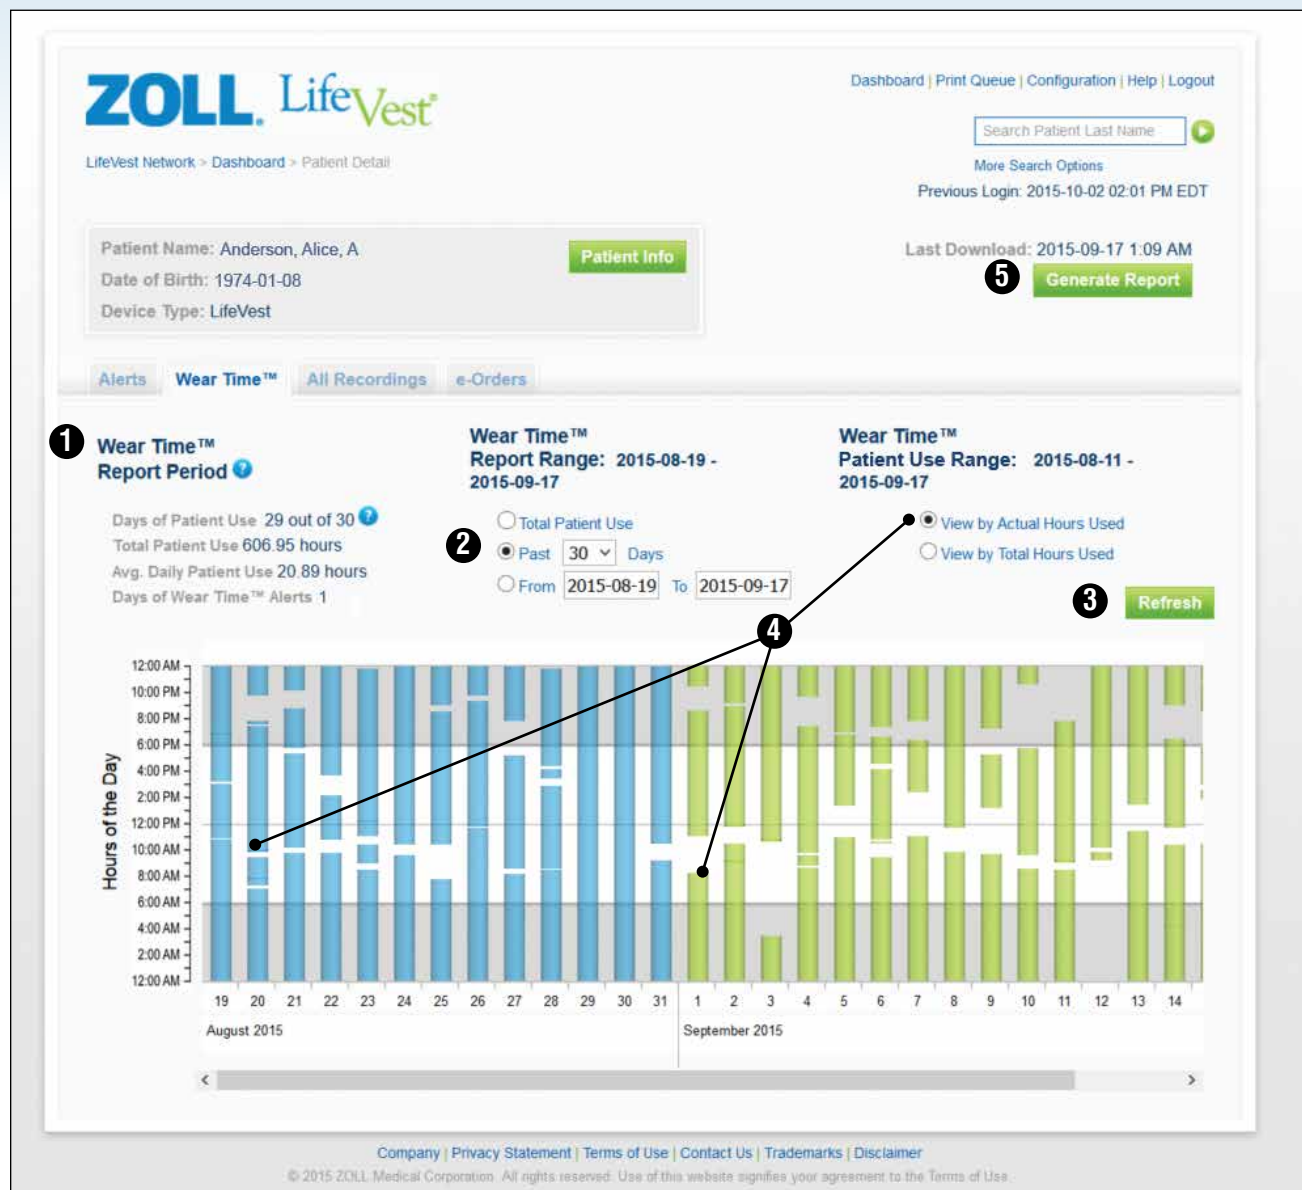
ZOLL. LifeVest

Dashboard | Print Queue | Configuration | Help | Logout

Search Patient Last Name

More Search Options

Previous Login: 2015-10-02 02:01 PM EDT

LifeVest Network > Dashboard > Patient Detail

Patient Name: Anderson, Alice, A
Date of Birth: 1974-01-08
Device Type: LifeVest

Patient Info

Last Download: 2015-09-17 1:09 AM

5 Generate Report

Alerts | Wear Time™ | All Recordings | e-Orders

1 Wear Time™ Report Period

Days of Patient Use 29 out of 30
Total Patient Use 606.95 hours
Avg. Daily Patient Use 20.89 hours
Days of Wear Time™ Alerts 1

Wear Time™ Report Range: 2015-08-19 - 2015-09-17

2 Total Patient Use
Past 30 Days
From 2015-08-19 To 2015-09-17

Wear Time™ Patient Use Range: 2015-08-11 - 2015-09-17

View by Actual Hours Used
View by Total Hours Used

3 Refresh

4

Hours of the Day

12:00 AM
10:00 PM
8:00 PM
6:00 PM
4:00 PM
2:00 PM
12:00 PM
10:00 AM
8:00 AM
6:00 AM
4:00 AM
2:00 AM
12:00 AM

19 20 21 22 23 24 25 26 27 28 29 30 31 1 2 3 4 5 6 7 8 9 10 11 12 13 14

August 2015
September 2015

Company | Privacy Statement | Terms of Use | Contact Us | Trademarks | Disclaimer

© 2015 ZOLL Medical Corporation. All rights reserved. Use of this website signifies your agreement to the Terms of Use.